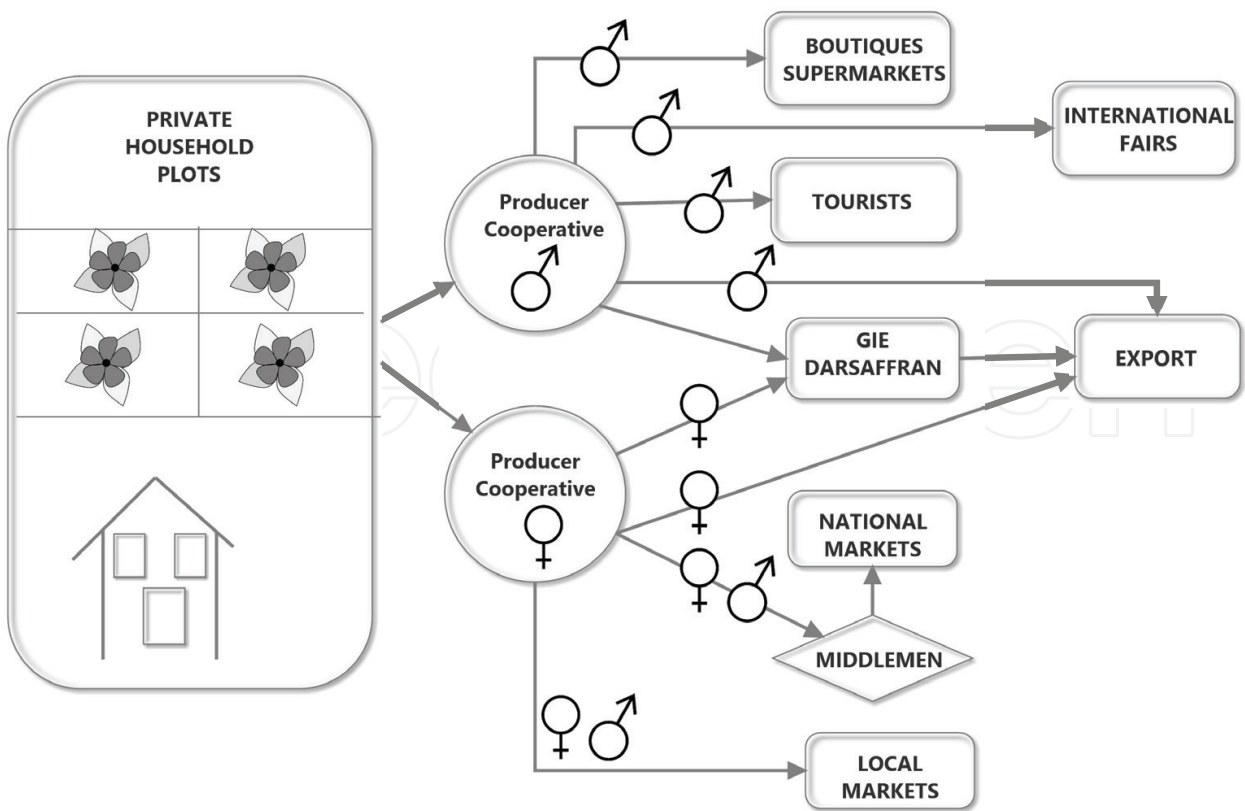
PRIVATE HOUSEHOLD PLOTS

Producer Cooperative ♂

Producer Cooperative ♀

♂ BOUTIQUES SUPERMARKETS

♂ INTERNATIONAL FAIRS

♂ TOURISTS

♂

GIE DARSAFFRAN

EXPORT

♀

♀

NATIONAL MARKETS

♀ ♂

MIDDLEMEN

♀ ♂

LOCAL MARKETS